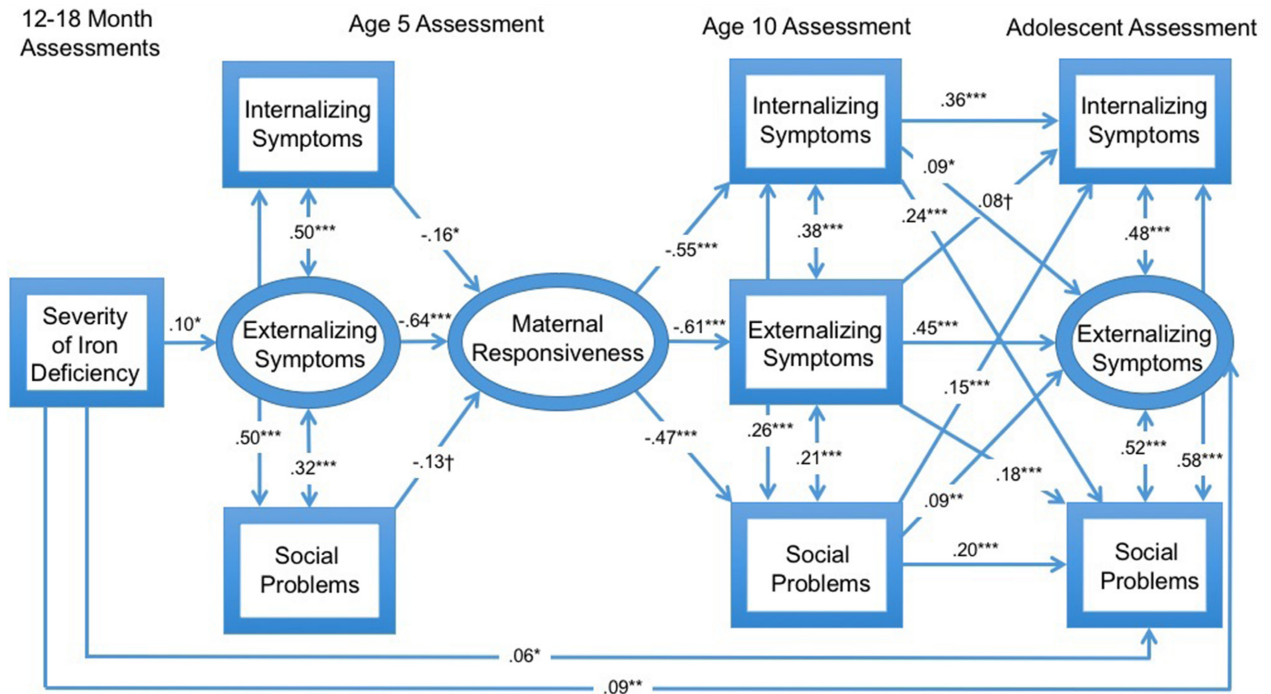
12-18 Month Assessments

Age 5 Assessment

Age 10 Assessment

Adolescent Assessment

Internalizing Symptoms

.50***

-.16*

Severity of Iron Deficiency

.10*

Externalizing Symptoms

-.64***

Maternal Responsiveness

.50***

.32***

-.13†

Social Problems

-.55***

-.61***

-.47***

Internalizing Symptoms

.38***

Externalizing Symptoms

.26***

.21***

Social Problems

.36***

.09*

.24***

.08†

.45***

.15***

.18***

.09**

.20***

Internalizing Symptoms

.48***

Externalizing Symptoms

.52***

.58***

Social Problems

.06*

.09**